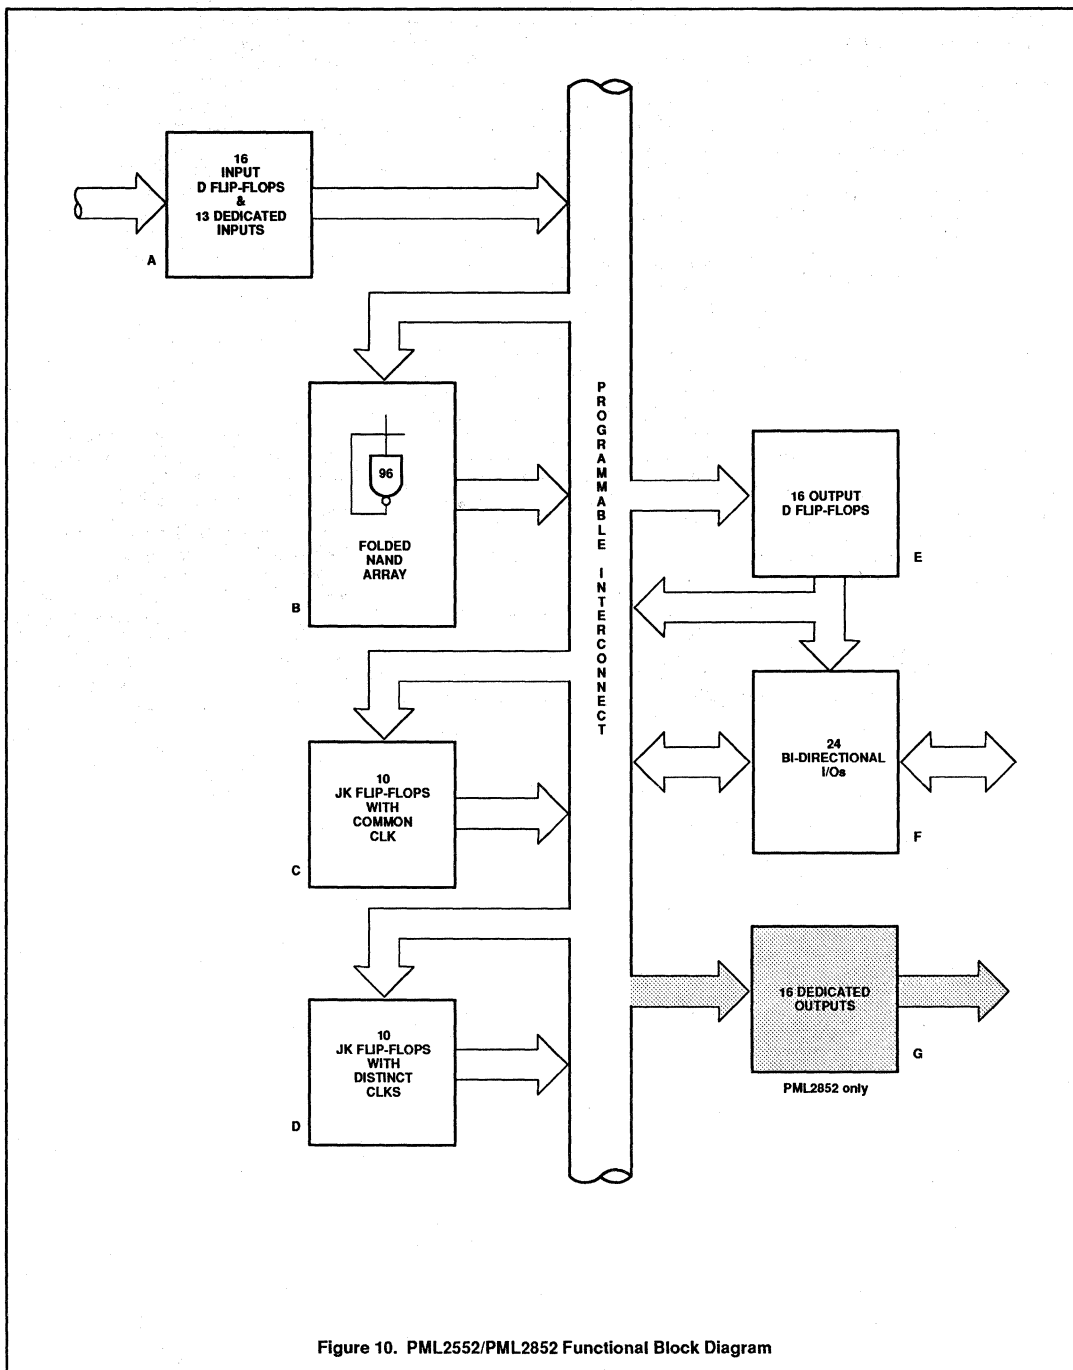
16 INPUT D FLIP-FLOPS & 13 DEDICATED INPUTS

A

96

FOLDED NAND ARRAY

B

PROGRAMMABLE INTERCONNECT

16 OUTPUT D FLIP-FLOPS

E

24 BI-DIRECTIONAL I/Os

F

10 JK FLIP-FLOPS WITH COMMON CLK

C

10 JK FLIP-FLOPS WITH DISTINCT CLKS

D

16 DEDICATED OUTPUTS

G

PML2852 only

Figure 10. PML2552/PML2852 Functional Block Diagram